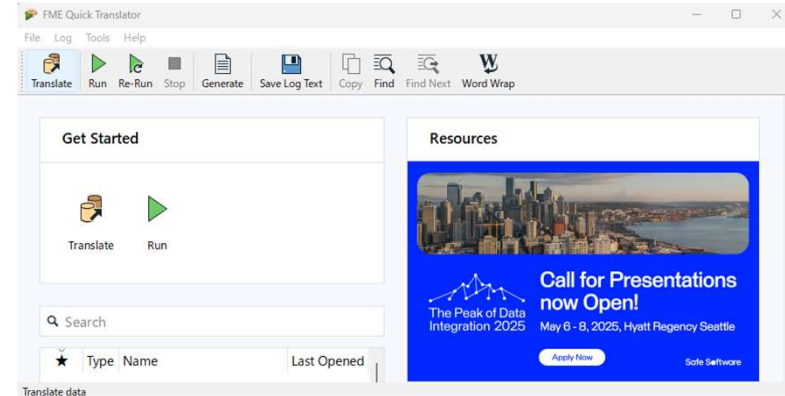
FME Quick Translator

File Log Tools Help

Translate Run Re-Run Stop Generate Save Log Text Copy Find Find Next Word Wrap

Get Started

Translate Run

Search

| ★ | Type | Name | Last Opened |
|---|---|---|---|

Resources

The Peak of Data Integration 2025

Call for Presentations now Open!

May 6 - 8, 2025, Hyatt Regency Seattle

Apply Now

Safe Software

Translate data